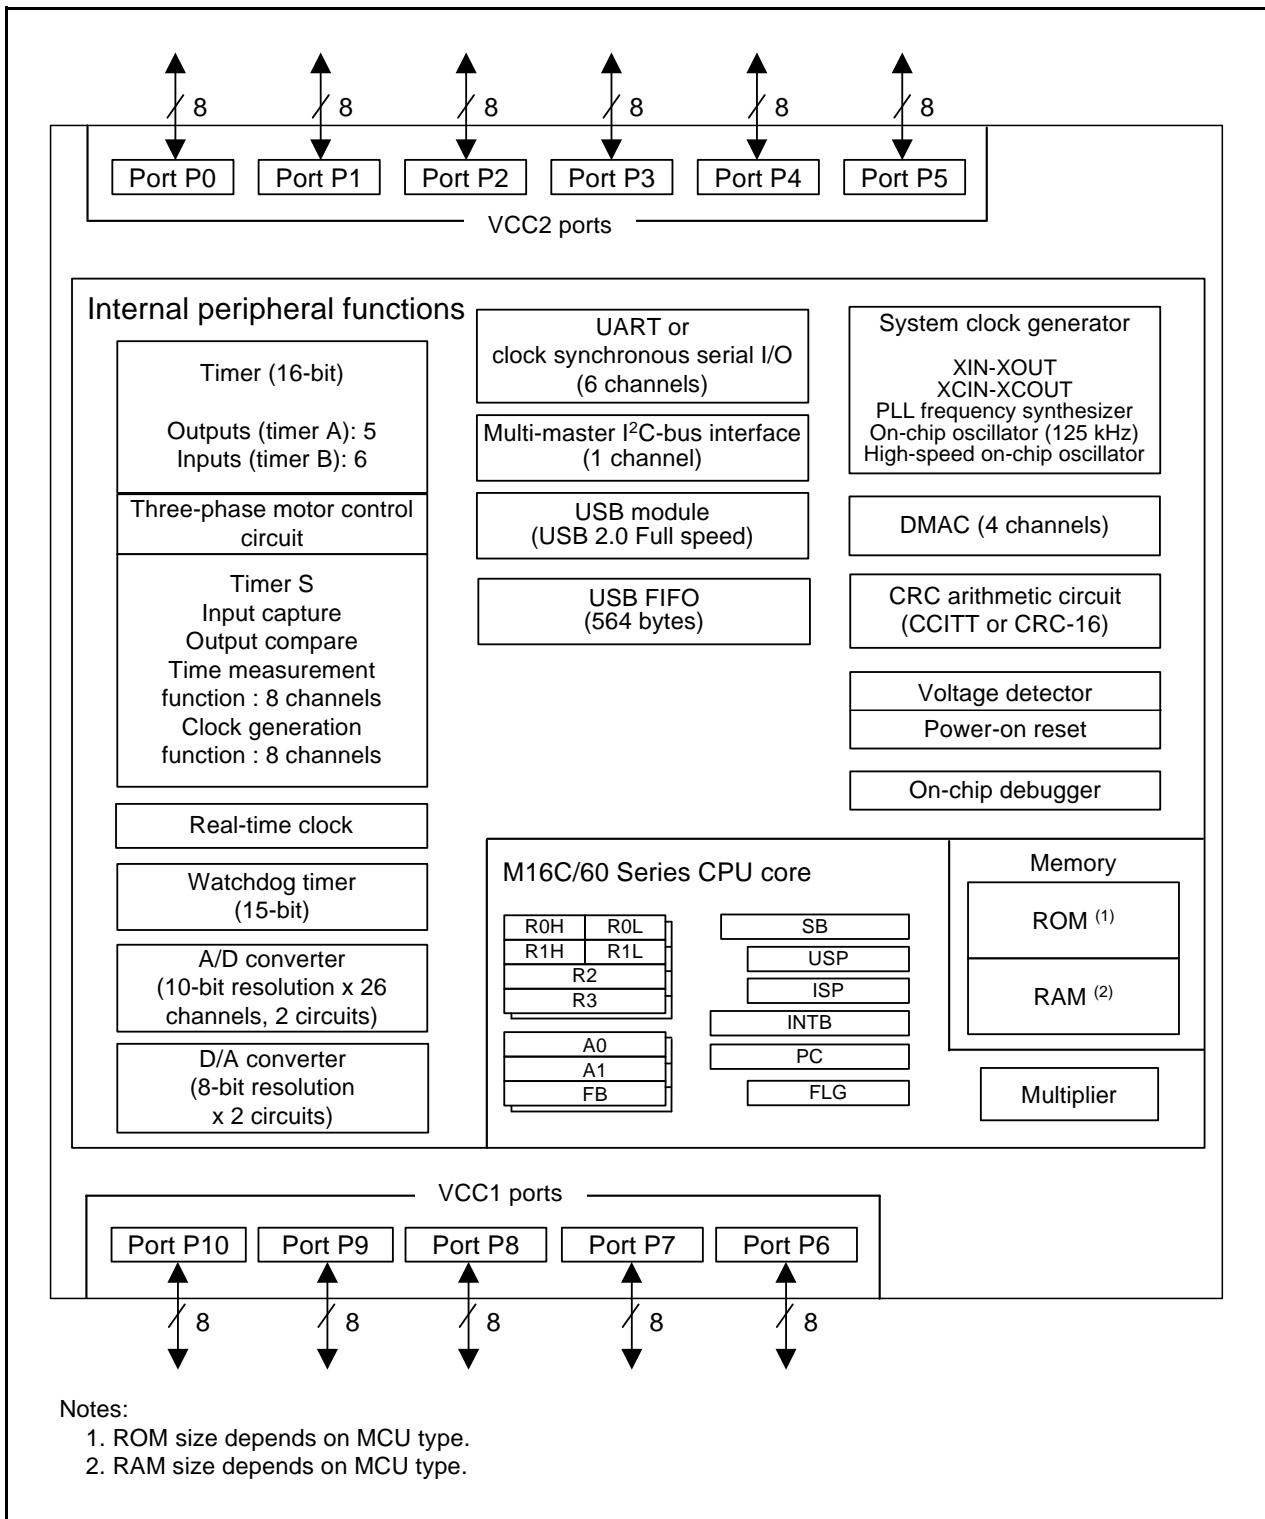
8
8
8
8
8
8

Port P0
Port P1
Port P2
Port P3
Port P4
Port P5

VCC2 ports

Internal peripheral functions

Timer (16-bit)

Outputs (timer A): 5
Inputs (timer B): 6

Three-phase motor control circuit

Timer S
Input capture
Output compare
Time measurement function : 8 channels
Clock generation function : 8 channels

Real-time clock

Watchdog timer (15-bit)

A/D converter (10-bit resolution x 26 channels, 2 circuits)

D/A converter (8-bit resolution x 2 circuits)

UART or clock synchronous serial I/O (6 channels)

Multi-master I$^2$C-bus interface (1 channel)

USB module (USB 2.0 Full speed)

USB FIFO (564 bytes)

System clock generator

XIN-XOUT
XCIN-XCOUT
PLL frequency synthesizer
On-chip oscillator (125 kHz)
High-speed on-chip oscillator

DMAC (4 channels)

CRC arithmetic circuit (CCITT or CRC-16)

Voltage detector
Power-on reset

On-chip debugger

M16C/60 Series CPU core

| R0H | R0L |
|---|---|
| R1H | R1L |
| R2 | |
| R3 | |

A0
A1
FB

SB
USP
ISP
INTB
PC
FLG

Memory

ROM $^{(1)}$

RAM $^{(2)}$

Multiplier

VCC1 ports

Port P10
Port P9
Port P8
Port P7
Port P6

8
8
8
8
8

Notes:
1. ROM size depends on MCU type.
2. RAM size depends on MCU type.